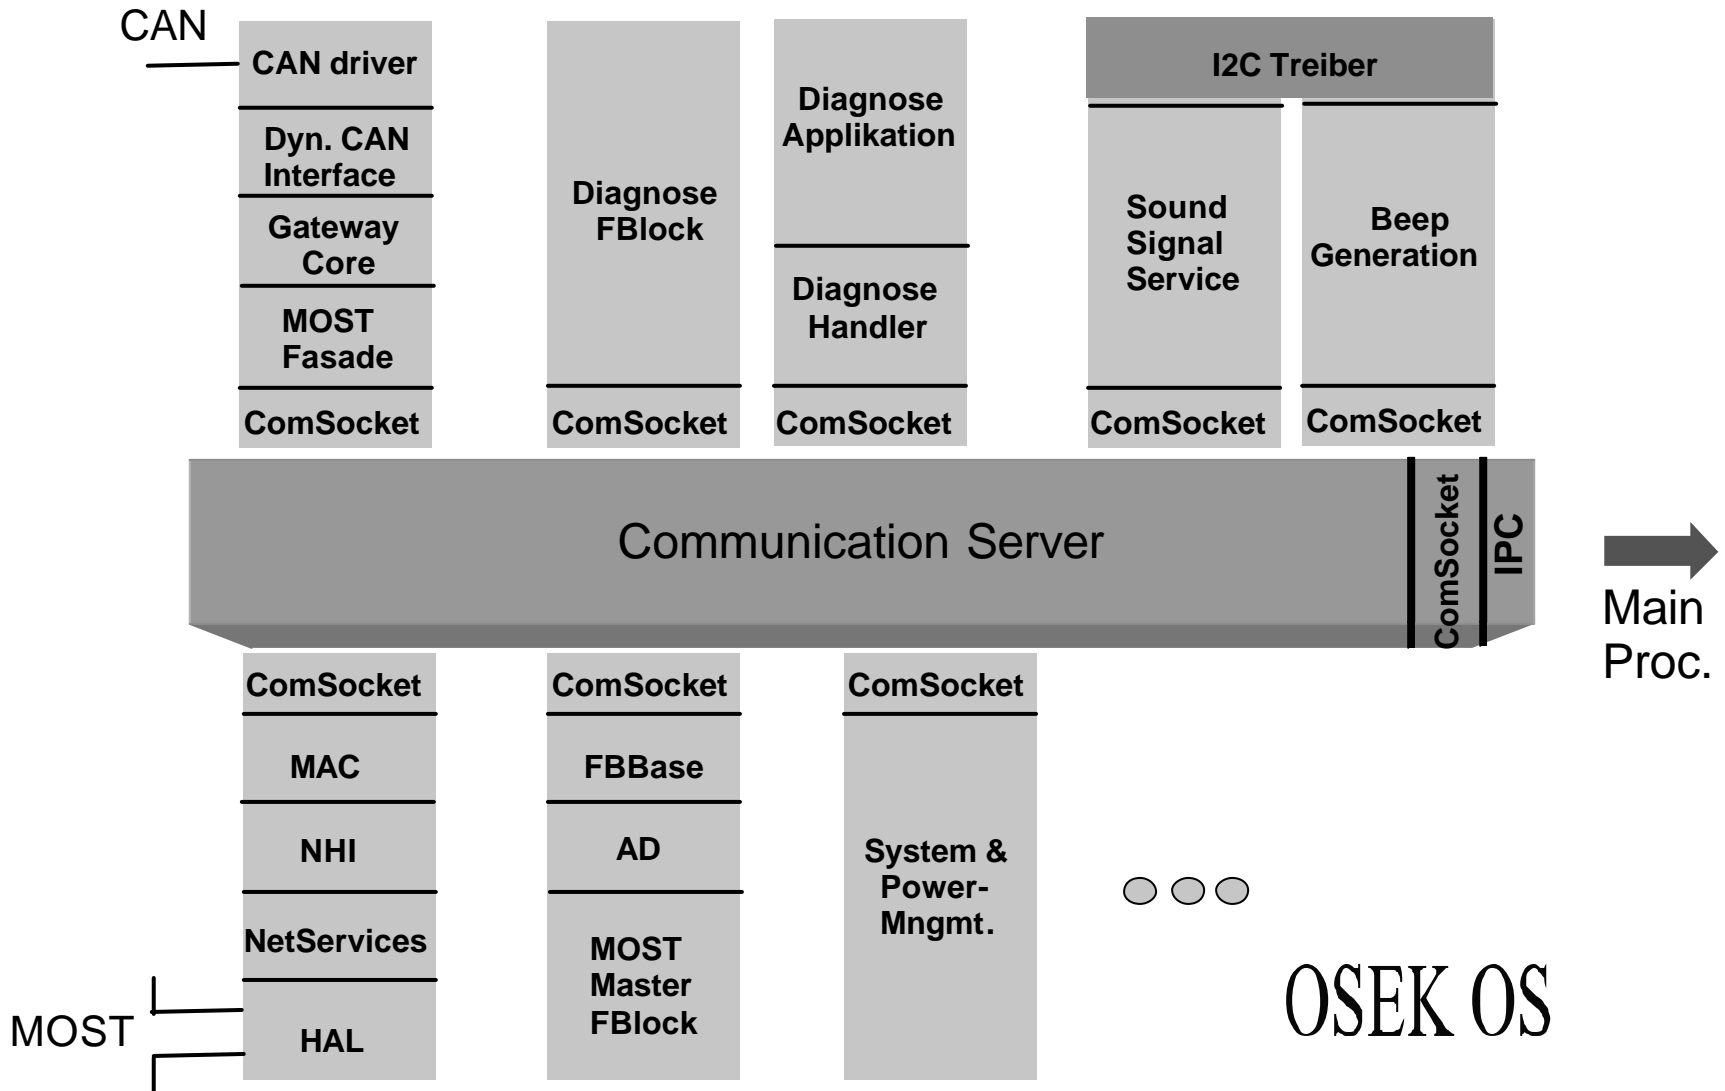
CAN

CAN driver
Dyn. CAN Interface
Gateway Core
MOST Fasade
ComSocket

Diagnose FBlock
ComSocket

Diagnose Applikation
Diagnose Handler
ComSocket

I2C Treiber
Sound Signal Service
ComSocket

Beep Generation
ComSocket

Communication Server
ComSocket
IPC

Main Proc.

ComSocket
MAC
NHI
NetServices
HAL

ComSocket
FBBase
AD
MOST Master FBlock

ComSocket
System & Power-Mngmt.

OSEK OS

MOST